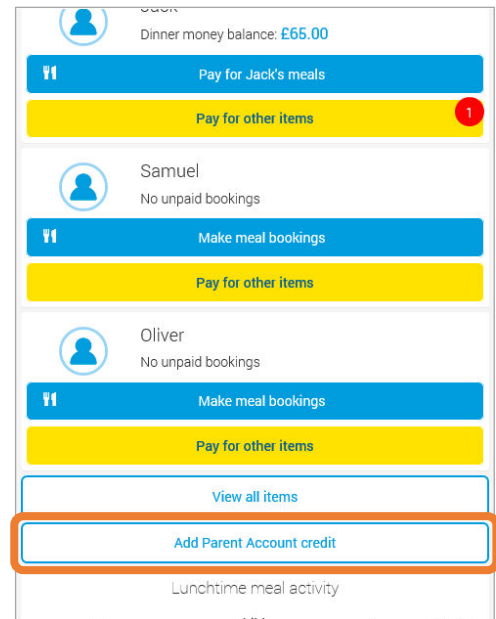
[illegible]

Dinner money balance: £65.00

Pay for Jack's meals

Pay for other items

1

Samuel

No unpaid bookings

Make meal bookings

Pay for other items

Oliver

No unpaid bookings

Make meal bookings

Pay for other items

View all items

Add Parent Account credit

Lunchtime meal activity